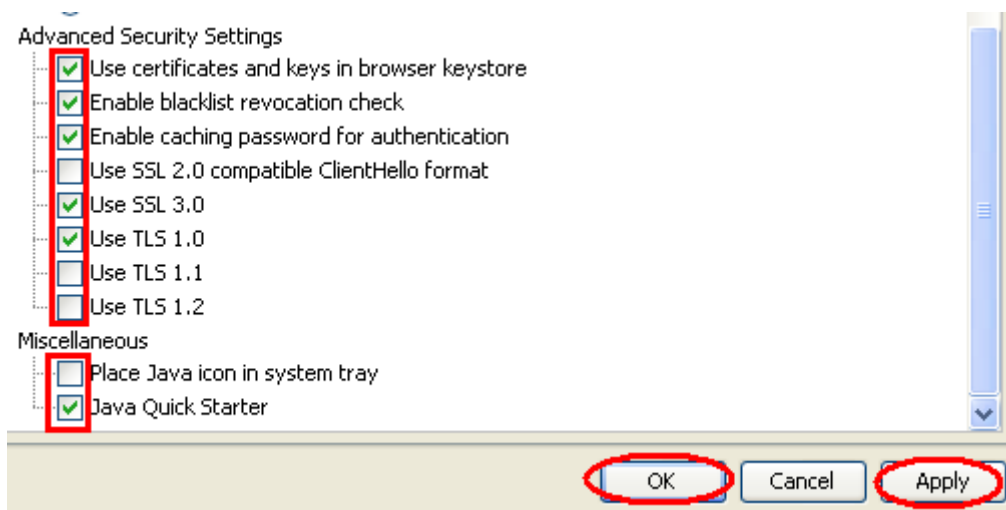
Advanced Security Settings
Use certificates and keys in browser keystore
Enable blacklist revocation check
Enable caching password for authentication
Use SSL 2.0 compatible ClientHello format
Use SSL 3.0
Use TLS 1.0
Use TLS 1.1
Use TLS 1.2
Miscellaneous
Place Java icon in system tray
Java Quick Starter

OK
Cancel
Apply